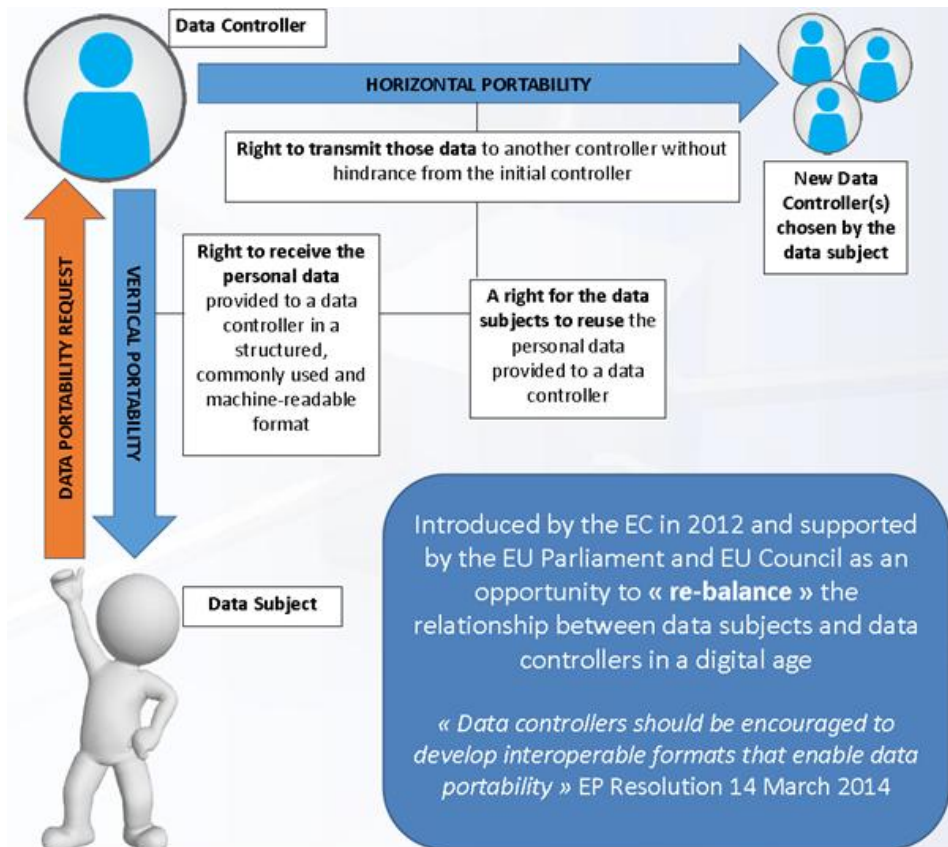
Data Controller

HORIZONTAL PORTABILITY

Right to transmit those data to another controller without hindrance from the initial controller

New Data Controller(s) chosen by the data subject

DATA PORTABILITY REQUEST

VERTICAL PORTABILITY

Right to receive the personal data provided to a data controller in a structured, commonly used and machine-readable format

A right for the data subjects to reuse the personal data provided to a data controller

Data Subject

Introduced by the EC in 2012 and supported by the EU Parliament and EU Council as an opportunity to « re-balance » the relationship between data subjects and data controllers in a digital age

« Data controllers should be encouraged to develop interoperable formats that enable data portability » EP Resolution 14 March 2014